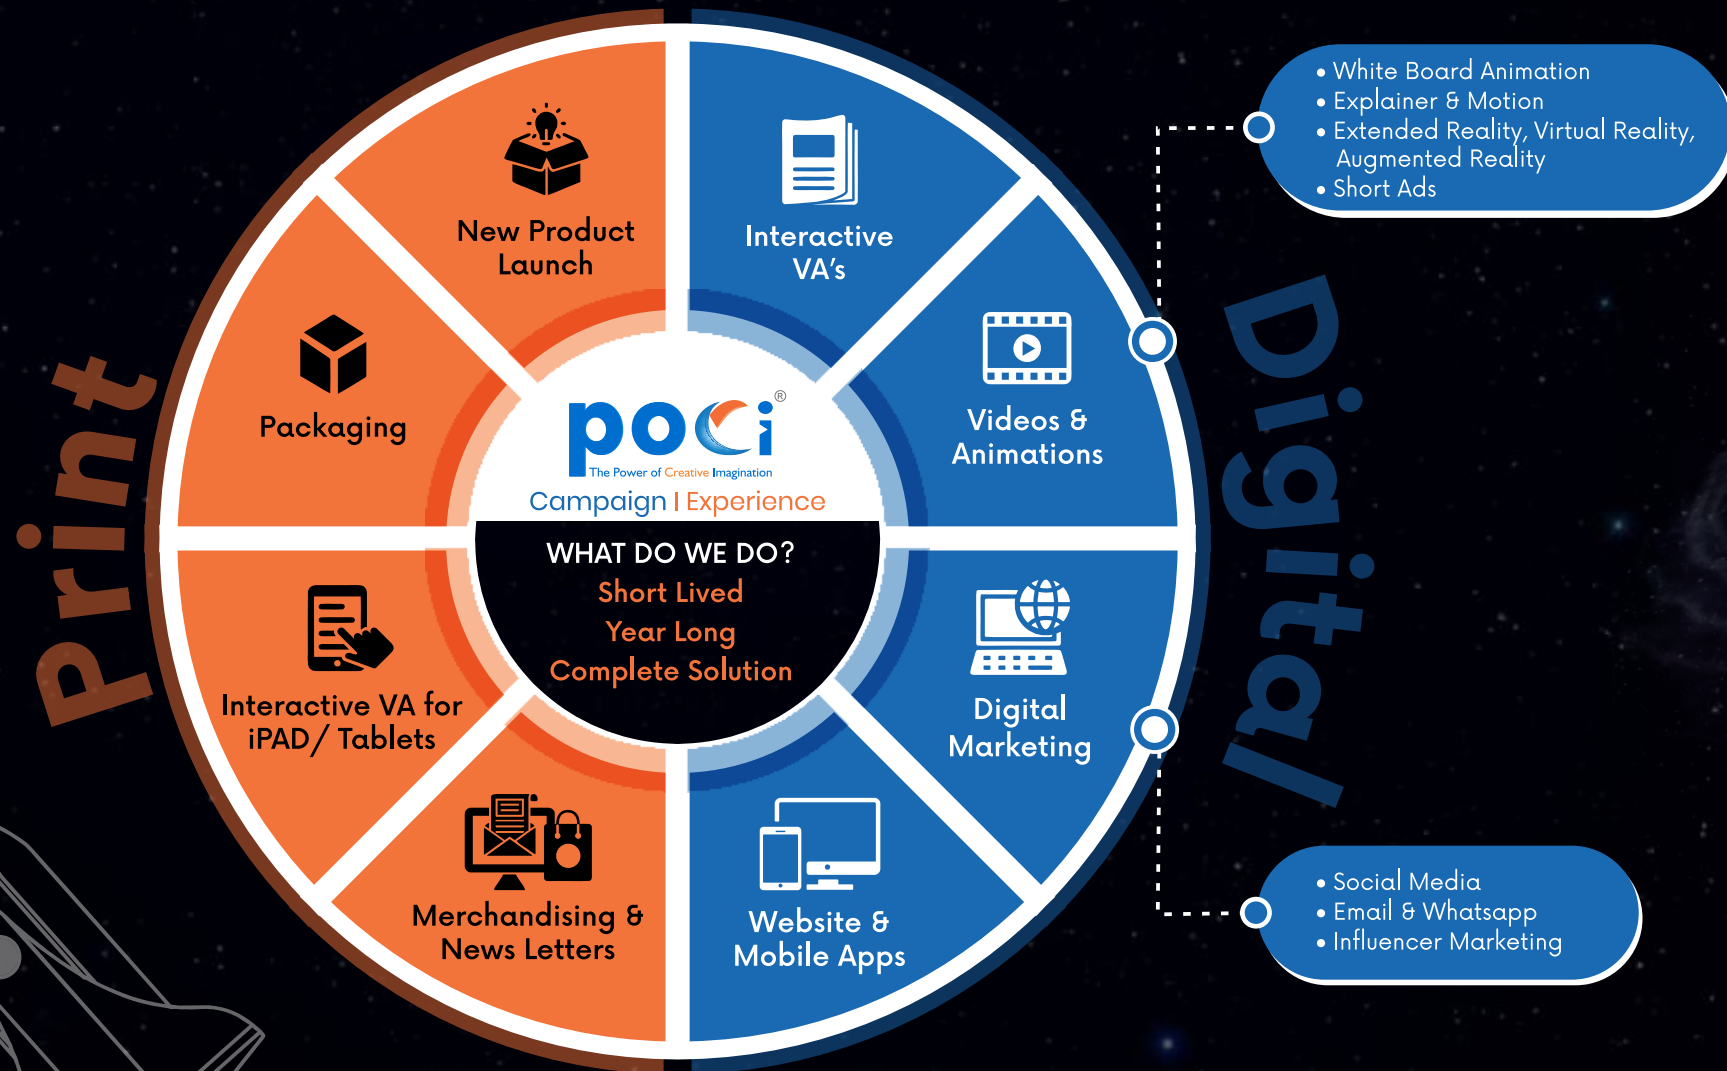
Print

New Product Launch

Packaging

Interactive VA for iPAD/ Tablets

Merchandising & News Letters

Interactive VA's

Videos & Animations

Digital Marketing

Website & Mobile Apps

poci®
The Power of Creative Imagination
Campaign | Experience

WHAT DO WE DO?
Short Lived
Year Long
Complete Solution

Digital

• White Board Animation
• Explainer & Motion
• Extended Reality, Virtual Reality, Augmented Reality
• Short Ads

• Social Media
• Email & Whatsapp
• Influencer Marketing